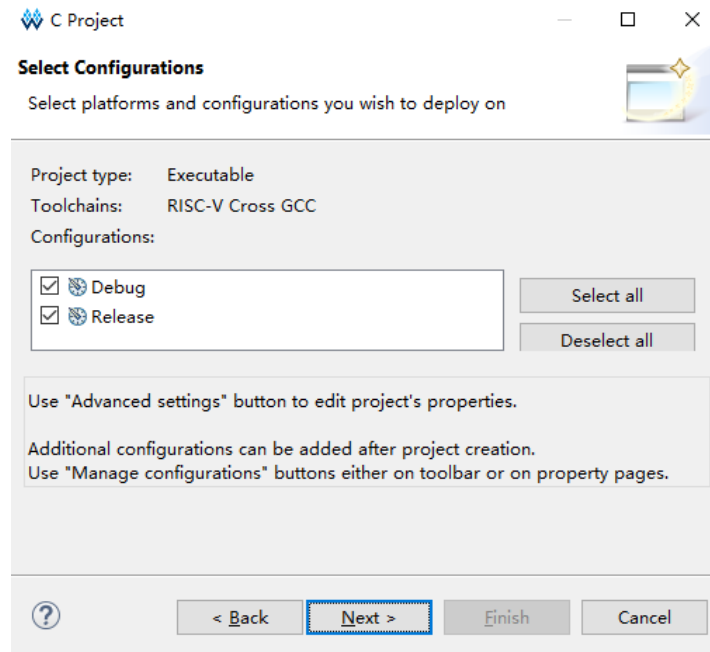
C Project

Select Configurations

Select platforms and configurations you wish to deploy on

Project type: Executable

Toolchains: RISC-V Cross GCC

Configurations:

☑ Debug
☑ Release

Select all

Deselect all

Use "Advanced settings" button to edit project's properties.

Additional configurations can be added after project creation.
Use "Manage configurations" buttons either on toolbar or on property pages.

?

< Back

Next >

Finish

Cancel